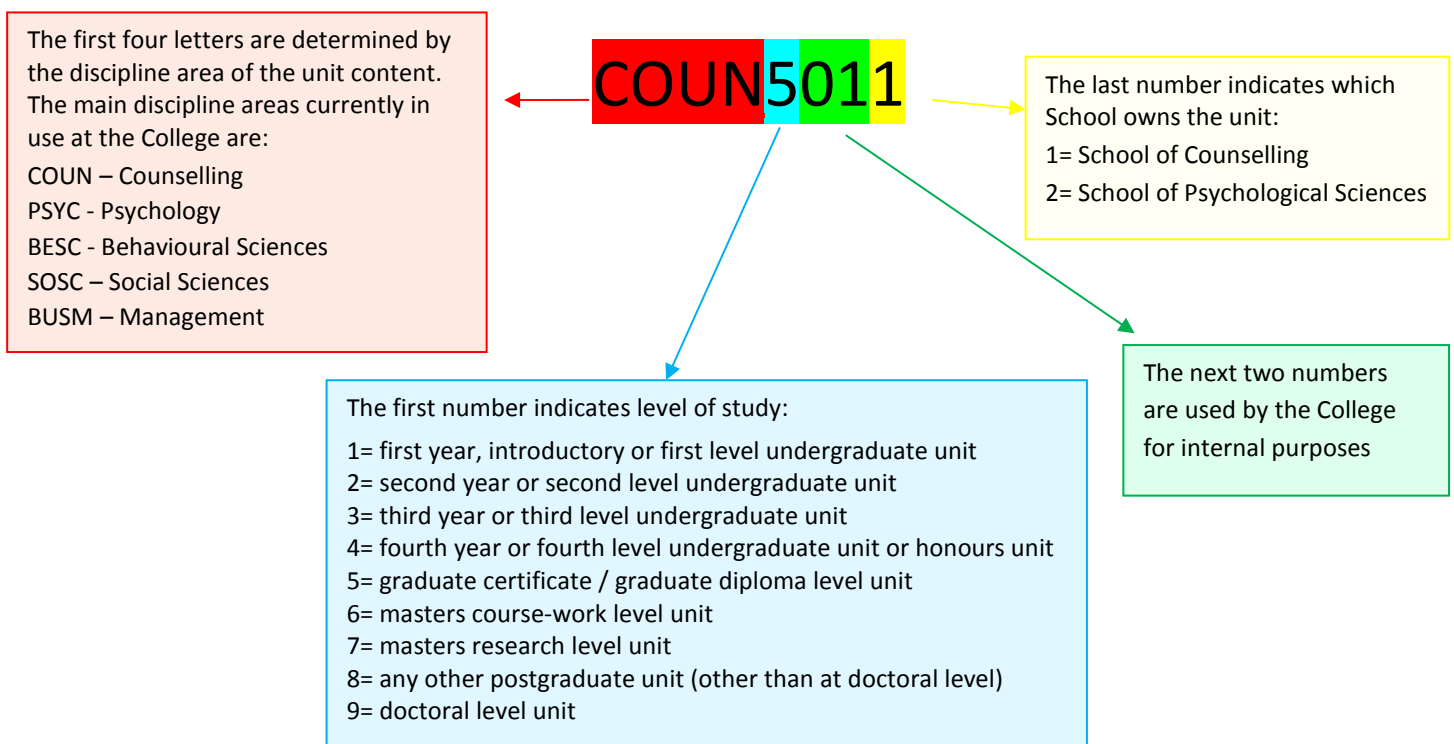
The first four letters are determined by the discipline area of the unit content. The main discipline areas currently in use at the College are:

COUN – Counselling
PSYC - Psychology
BESC - Behavioural Sciences
SOSC – Social Sciences
BUSM – Management

COUN5011

The last number indicates which School owns the unit:
1= School of Counselling
2= School of Psychological Sciences

The next two numbers are used by the College for internal purposes

The first number indicates level of study:
1= first year, introductory or first level undergraduate unit
2= second year or second level undergraduate unit
3= third year or third level undergraduate unit
4= fourth year or fourth level undergraduate unit or honours unit
5= graduate certificate / graduate diploma level unit
6= masters course-work level unit
7= masters research level unit
8= any other postgraduate unit (other than at doctoral level)
9= doctoral level unit